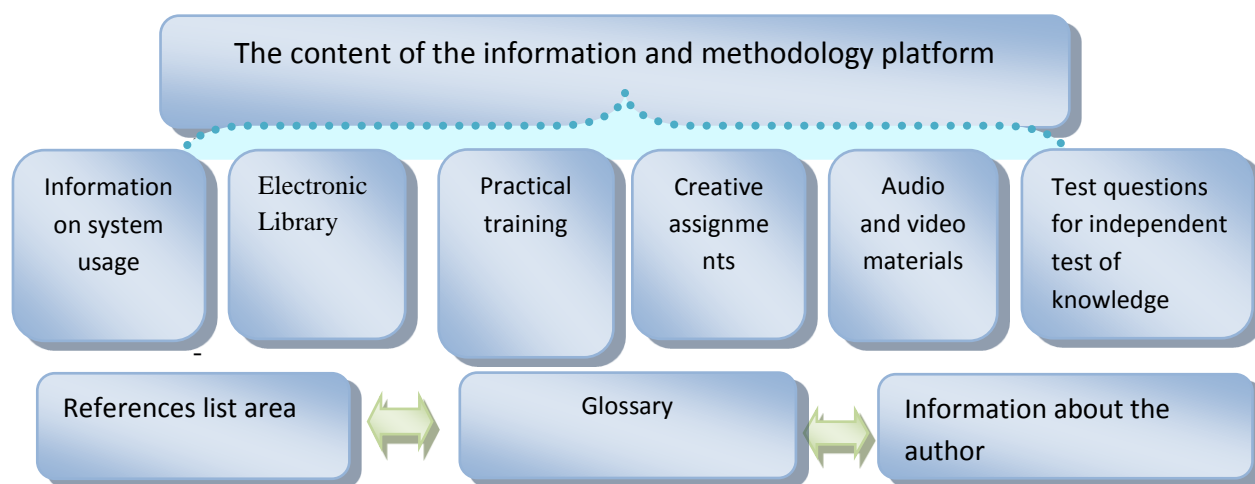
The content of the information and methodology platform

Information on system usage

Electronic Library

Practical training

Creative assignme nts

Audio and video materials

Test questions for independent test of knowledge

-

References list area

Glossary

Information about the author